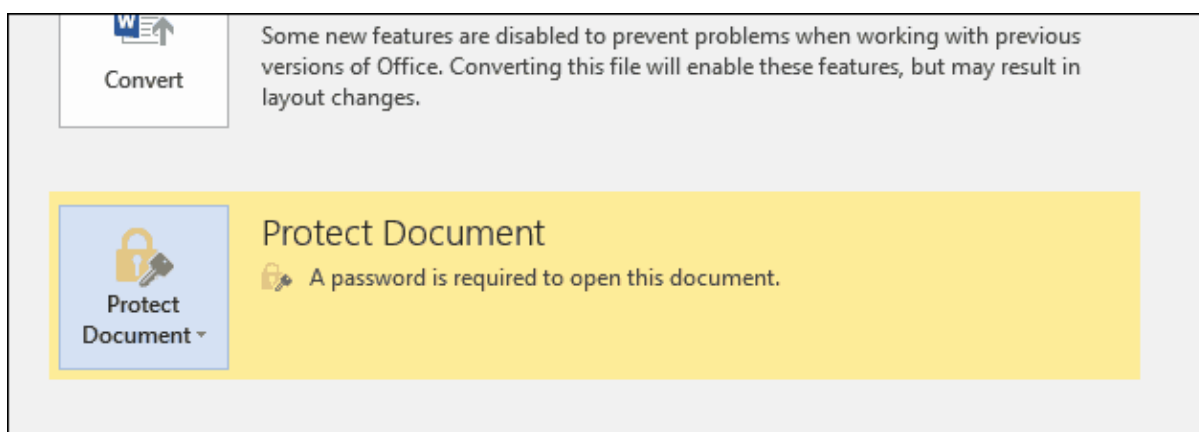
W

Convert

Some new features are disabled to prevent problems when working with previous versions of Office. Converting this file will enable these features, but may result in layout changes.

Protect Document

Protect Document

A password is required to open this document.